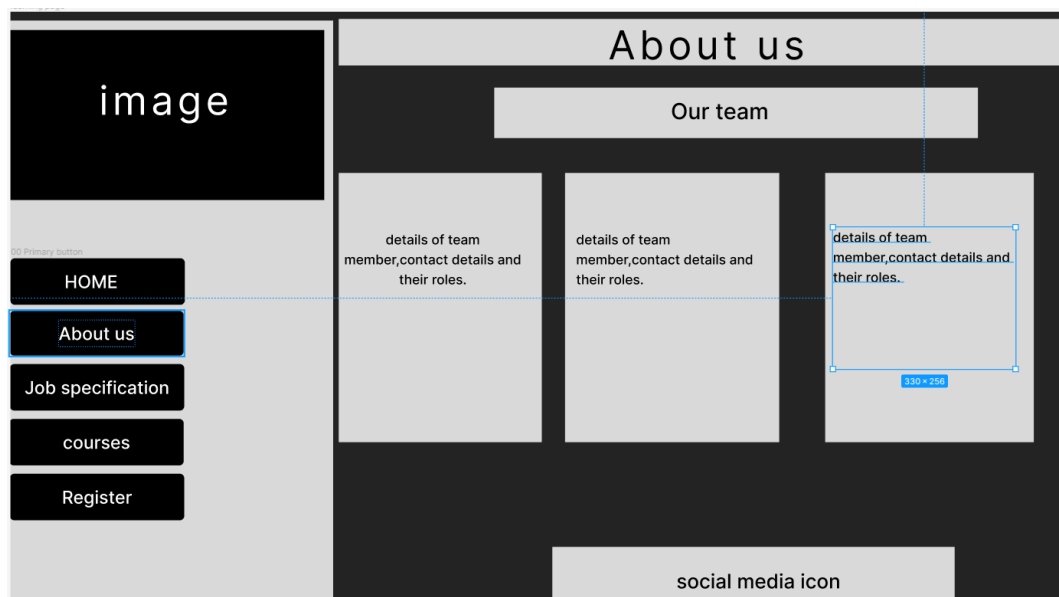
image

About us

Our team

details of team member,contact details and their roles.

details of team member,contact details and their roles.

details of team member,contact details and their roles.

330 × 256

00 Primary button

HOME

About us

Job specification

courses

Register

social media icon